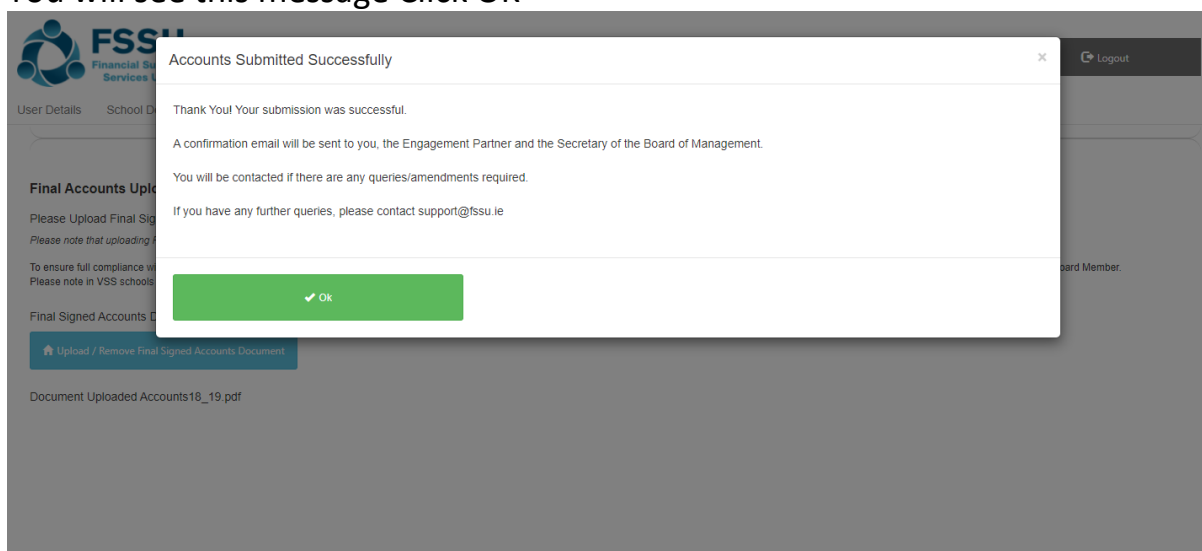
You will see this message Click OK

FSSU
Financial Su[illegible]
Services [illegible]

Logout

User Details School D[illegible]

Final Accounts Uplo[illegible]

Please Upload Final Sig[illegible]

Please note that uploading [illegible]

To ensure full compliance w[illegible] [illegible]oard Member.
Please note in VSS schools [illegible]

Final Signed Accounts D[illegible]

Upload / Remove Final Signed Accounts Document

Document Uploaded Accounts18_19.pdf

Accounts Submitted Successfully

×

Thank You! Your submission was successful.

A confirmation email will be sent to you, the Engagement Partner and the Secretary of the Board of Management.

You will be contacted if there are any queries/amendments required.

If you have any further queries, please contact support@fssu.ie

Ok